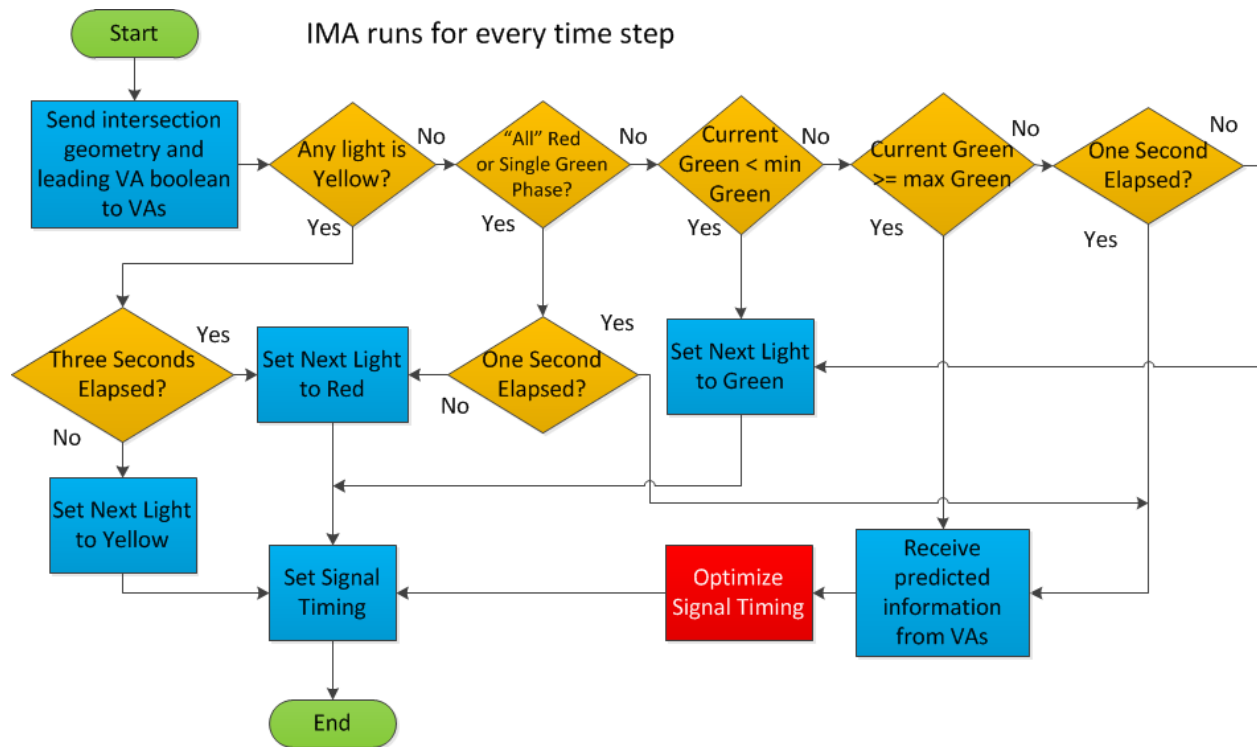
Start

IMA runs for every time step

Send intersection geometry and leading VA boolean to VAs

Any light is Yellow?

No

Yes

"All" Red or Single Green Phase?

No

Yes

Current Green < min Green

No

Yes

Current Green >= max Green

No

Yes

One Second Elapsed?

No

Yes

Three Seconds Elapsed?

Yes

No

Set Next Light to Red

One Second Elapsed?

Yes

No

Set Next Light to Green

Set Next Light to Yellow

Set Signal Timing

Optimize Signal Timing

Receive predicted information from VAs

End